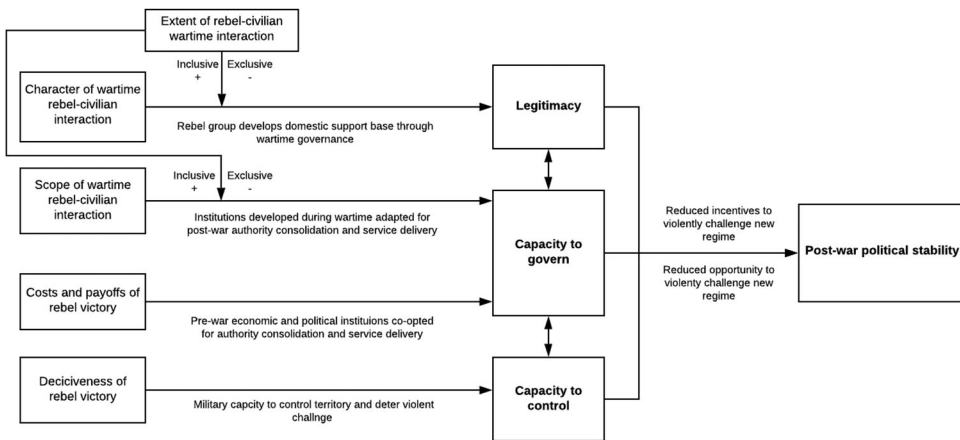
Extent of rebel-civilian wartime interaction

Inclusive +
Exclusive -

Character of wartime rebel-civilian interaction

Rebel group develops domestic support base through wartime governance

Legitimacy

Inclusive +
Exclusive -

Scope of wartime rebel-civilian interaction

Institutions developed during wartime adapted for post-war authority consolidation and service delivery

Capacity to govern

Reduced incentives to violently challenge new regime

Reduced opportunity to violenty challenge new regime

Post-war political stability

Costs and payoffs of rebel victory

Pre-war economic and political instituions co-opted for authority consolidation and service delivery

Deciciveness of rebel victory

Military capcity to control territory and deter violent challnge

Capacity to control